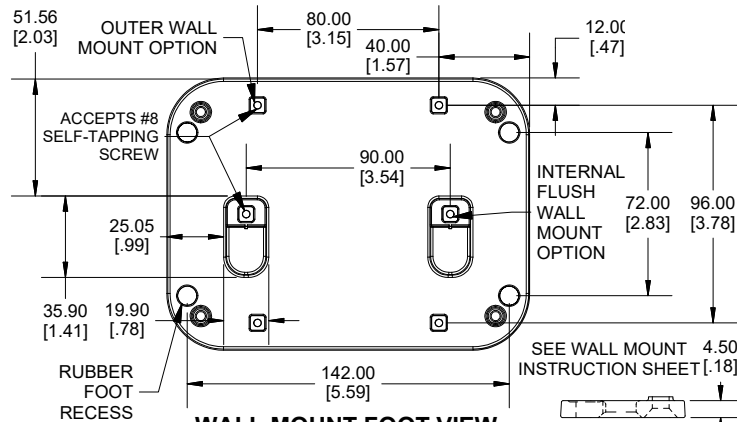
51.56
[2.03]

OUTER WALL
MOUNT OPTION

80.00
[3.15]

12.00
[.47]

40.00
[1.57]

ACCEPTS #8
SELF-TAPPING
SCREW

90.00
[3.54]

INTERNAL
FLUSH
WALL
MOUNT
OPTION

72.00
[2.83]

96.00
[3.78]

25.05
[.99]

35.90
[1.41]

19.90
[.78]

RUBBER
FOOT
RECESS

142.00
[5.59]

SEE WALL MOUNT
INSTRUCTION SHEET

4.50
[.18]

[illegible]